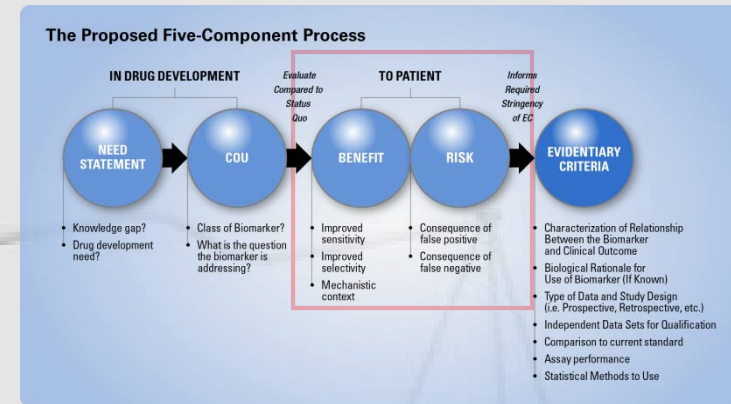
The Proposed Five-Component Process

IN DRUG DEVELOPMENT

Evaluate Compared to Status Quo

TO PATIENT

Informs Required Stringency of EC

NEED STATEMENT

COU

BENEFIT

RISK

EVIDENTIARY CRITERIA

- Knowledge gap?
- Drug development need?

- Class of Biomarker?
- What is the question the biomarker is addressing?

- Improved sensitivity
- Improved selectivity
- Mechanistic context

- Consequence of false positive
- Consequence of false negative

- Characterization of Relationship Between the Biomarker and Clinical Outcome
- Biological Rationale for Use of Biomarker (If Known)
- Type of Data and Study Design (i.e. Prospective, Retrospective, etc.)
- Independent Data Sets for Qualification
- Comparison to current standard
- Assay performance
- Statistical Methods to Use